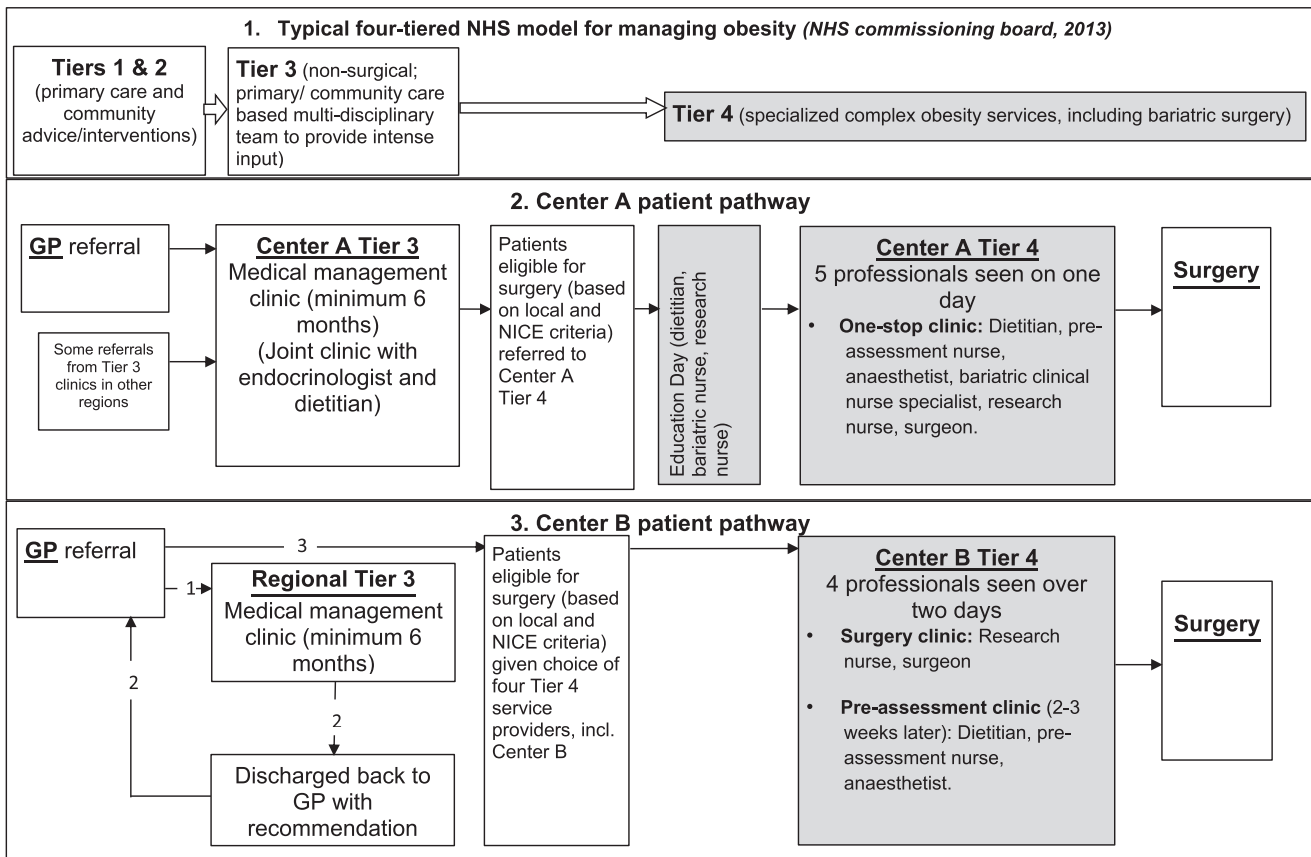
1. Typical four-tiered NHS model for managing obesity (NHS commissioning board, 2013)

Tiers 1 & 2 (primary care and community advice/interventions)

Tier 3 (non-surgical; primary/ community care based multi-disciplinary team to provide intense input)

Tier 4 (specialized complex obesity services, including bariatric surgery)

2. Center A patient pathway

GP referral

Some referrals from Tier 3 clinics in other regions

Center A Tier 3
Medical management clinic (minimum 6 months)
(Joint clinic with endocrinologist and dietitian)

Patients eligible for surgery (based on local and NICE criteria) referred to Center A Tier 4

Education Day (dietitian, bariatric nurse, research nurse)

Center A Tier 4
5 professionals seen on one day
• One-stop clinic: Dietitian, pre-assessment nurse, anaesthetist, bariatric clinical nurse specialist, research nurse, surgeon.

Surgery

3. Center B patient pathway

GP referral

3

1

Regional Tier 3
Medical management clinic (minimum 6 months)

2

2

Discharged back to GP with recommendation

Patients eligible for surgery (based on local and NICE criteria) given choice of four Tier 4 service providers, incl. Center B

Center B Tier 4
4 professionals seen over two days
• Surgery clinic: Research nurse, surgeon

• Pre-assessment clinic (2-3 weeks later): Dietitian, pre-assessment nurse, anaesthetist.

Surgery